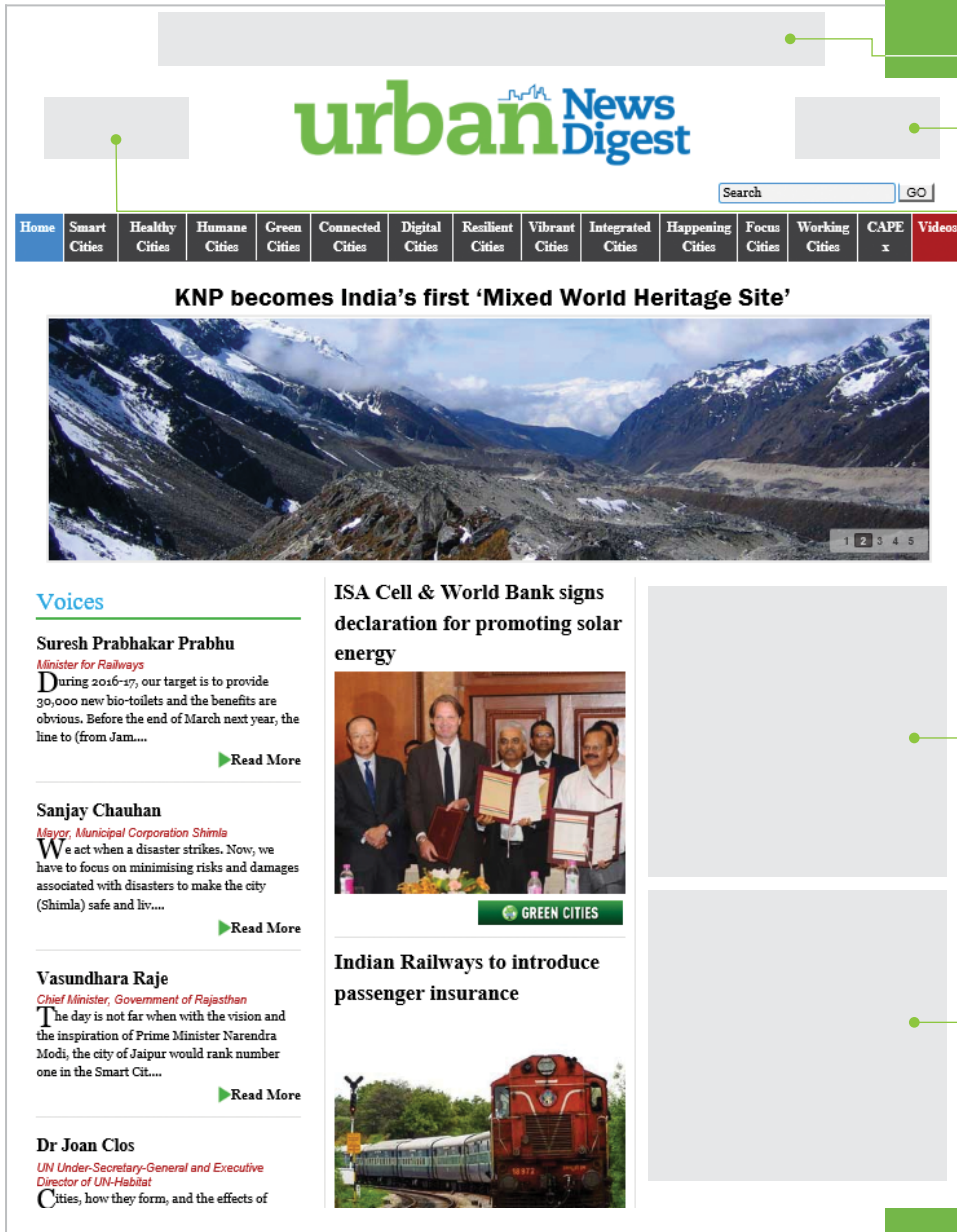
urban News Digest

Search GO

Home | Smart Cities | Healthy Cities | Humane Cities | Green Cities | Connected Cities | Digital Cities | Resilient Cities | Vibrant Cities | Integrated Cities | Happening Cities | Focus Cities | Working Cities | CAPE x | Videos

KNP becomes India's first 'Mixed World Heritage Site'

1 2 3 4 5

Voices

Suresh Prabhakar Prabhu
Minister for Railways
During 2016-17, our target is to provide 30,000 new bio-toilets and the benefits are obvious. Before the end of March next year, the line to (from Jam....
Read More

Sanjay Chauhan
Mayor, Municipal Corporation Shimla
We act when a disaster strikes. Now, we have to focus on minimising risks and damages associated with disasters to make the city (Shimla) safe and liv....
Read More

Vasundhara Raje
Chief Minister, Government of Rajasthan
The day is not far when with the vision and the inspiration of Prime Minister Narendra Modi, the city of Jaipur would rank number one in the Smart Cit....
Read More

Dr Joan Clos
UN Under-Secretary-General and Executive Director of UN-Habitat
Cities, how they form, and the effects of

ISA Cell & World Bank signs declaration for promoting solar energy

GREEN CITIES

Indian Railways to introduce passenger insurance